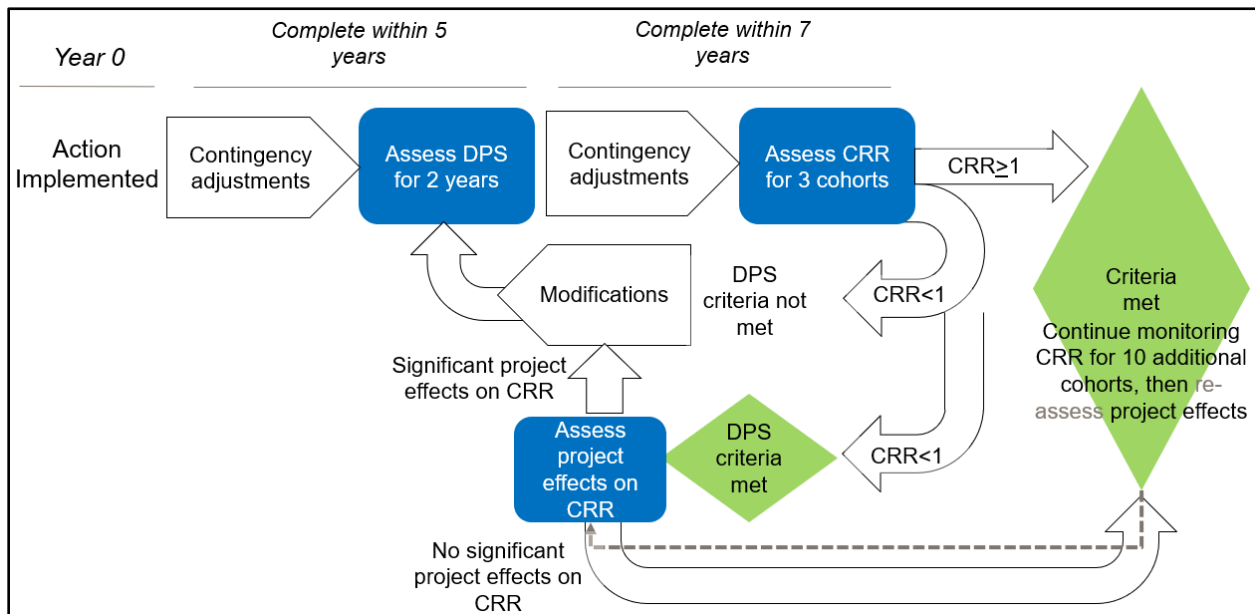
Year 0

Complete within 5 years

Complete within 7 years

Action Implemented

Contingency adjustments

Assess DPS for 2 years

Contingency adjustments

Assess CRR for 3 cohorts

CRR$\geq$1

Criteria met
Continue monitoring CRR for 10 additional cohorts, then re-assess project effects

Modifications

DPS criteria not met

CRR<1

Significant project effects on CRR

Assess project effects on CRR

DPS criteria met

CRR<1

No significant project effects on CRR